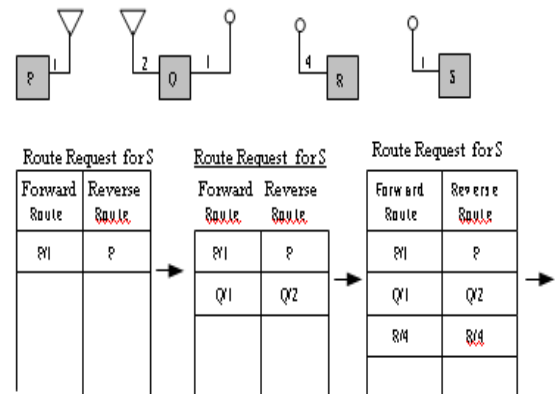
P 1
2 Q 1
4 R
1 S

Route Request for S

| Forward Route | Reverse Route |
|---|---|
| P/1 | P |
| | |

Route Request for S

| Forward Route | Reverse Route |
|---|---|
| P/1 | P |
| Q/1 | Q/2 |
| | |

Route Request for S

| Forward Route | Reverse Route |
|---|---|
| P/1 | P |
| Q/1 | Q/2 |
| R/4 | R/4 |
| | |